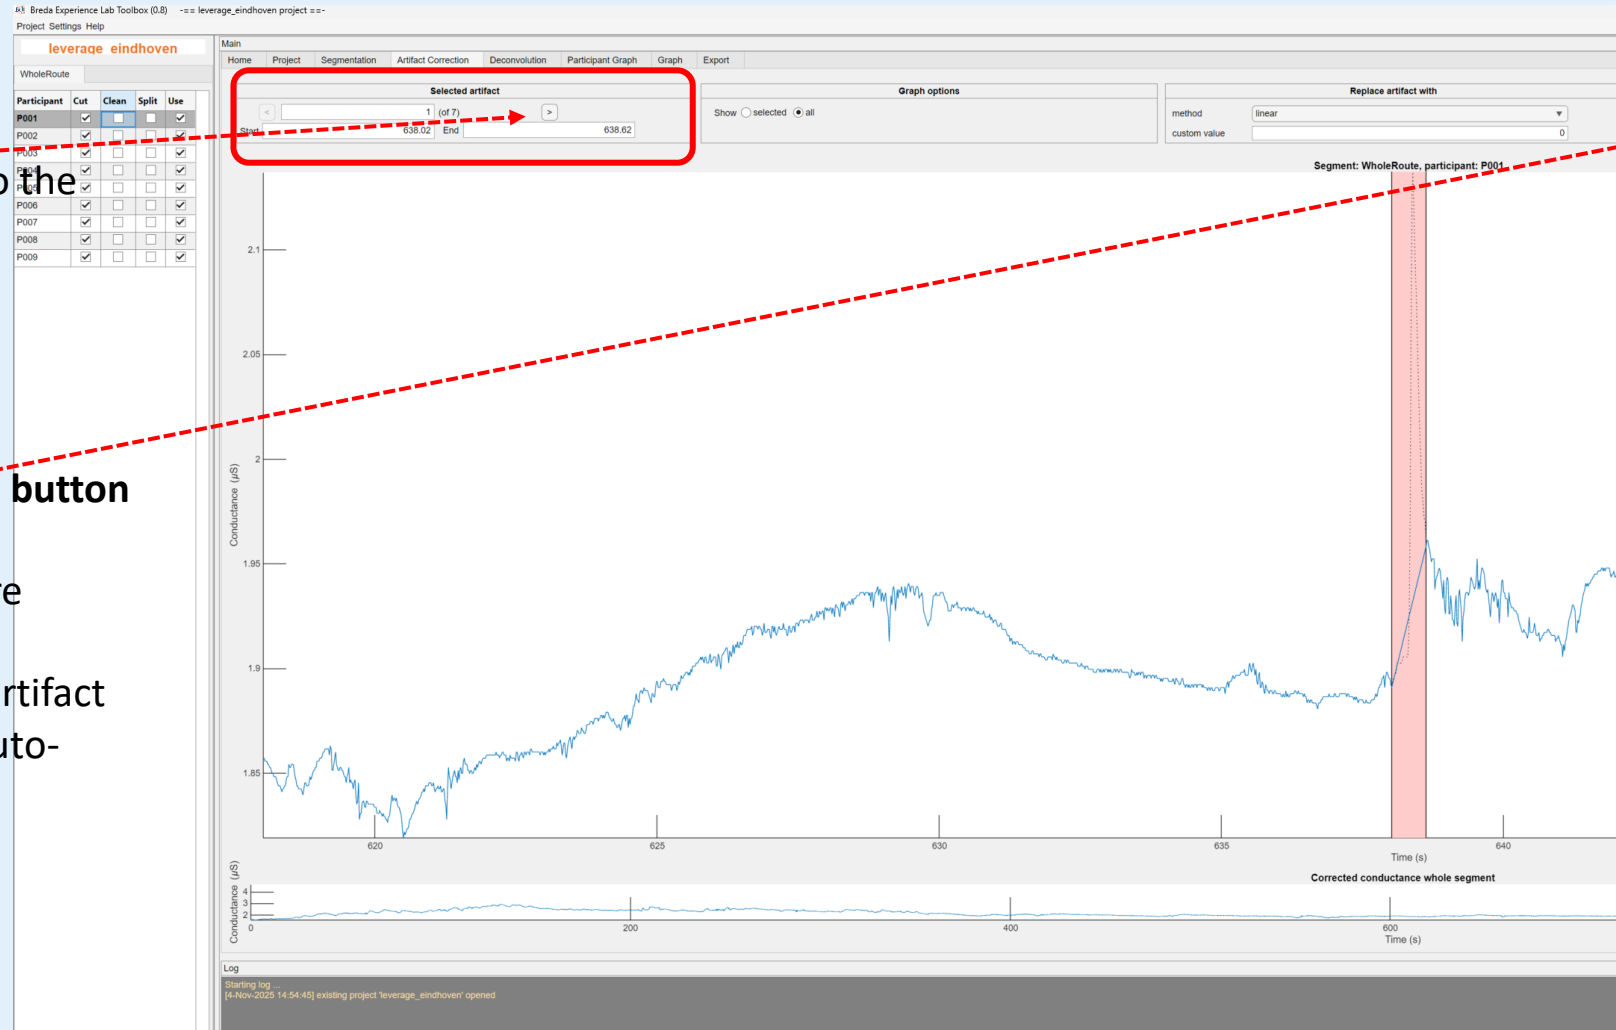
Breda Experience Lab Toolbox (0.8) -== leverage_eindhoven project ==-
Project Settings Help

leverage_eindhoven

WholeRoute

| Participant | Cut | Clean | Split | Use |
|---|---|---|---|---|
| P001 | ☑ | ☐ | ☐ | ☑ |
| P002 | ☑ | ☐ | ☐ | ☑ |
| P003 | ☑ | ☐ | ☐ | ☑ |
| P004 | ☑ | ☐ | ☐ | ☑ |
| P005 | ☑ | ☐ | ☐ | ☑ |
| P006 | ☑ | ☐ | ☐ | ☑ |
| P007 | ☑ | ☐ | ☐ | ☑ |
| P008 | ☑ | ☐ | ☐ | ☑ |
| P009 | ☑ | ☐ | ☐ | ☑ |

Main

Home Project Segmentation Artifact Correction Deconvolution Participant Graph Graph Export

Selected artifact
< 1 (of 7) >
Start 638.02 End 638.62

Graph options
Show selected all

Replace artifact with
method linear
custom value 0

Segment: WholeRoute, participant: P001

Conductance (μS)
2.1
2.05
2
1.95
1.9
1.85
620 625 630 635 640
Time (s)

Corrected conductance whole segment
Conductance (μS)
4
3
2
0
0 200 400 600
Time (s)

Log
Starting log ...
[4-Nov-2025 14:54:45] existing project 'leverage_eindhoven' opened

o the
button
e
rtifact
uto-